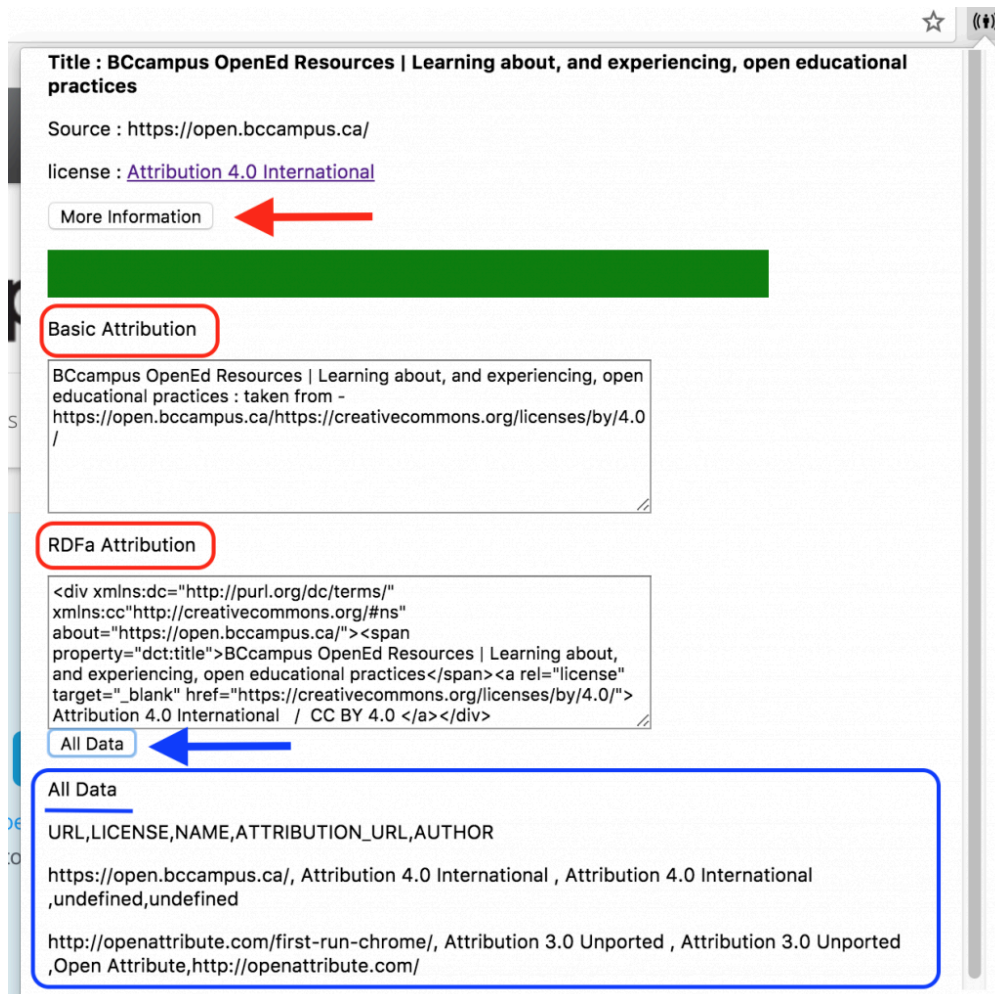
Title : BCcampus OpenEd Resources | Learning about, and experiencing, open educational practices

Source : https://open.bccampus.ca/

license : Attribution 4.0 International

More Information

Basic Attribution

BCcampus OpenEd Resources | Learning about, and experiencing, open educational practices : taken from - https://open.bccampus.ca/https://creativecommons.org/licenses/by/4.0/

RDFa Attribution

<div xmlns:dc="http://purl.org/dc/terms/" xmlns:cc"http://creativecommons.org/#ns" about="https://open.bccampus.ca/"><span property="dct:title">BCcampus OpenEd Resources | Learning about, and experiencing, open educational practices</span><a rel="license" target="_blank" href="https://creativecommons.org/licenses/by/4.0/"> Attribution 4.0 International / CC BY 4.0 </a></div>

All Data

All Data

URL,LICENSE,NAME,ATTRIBUTION_URL,AUTHOR

https://open.bccampus.ca/, Attribution 4.0 International , Attribution 4.0 International ,undefined,undefined

http://openattribute.com/first-run-chrome/, Attribution 3.0 Unported , Attribution 3.0 Unported ,Open Attribute,http://openattribute.com/